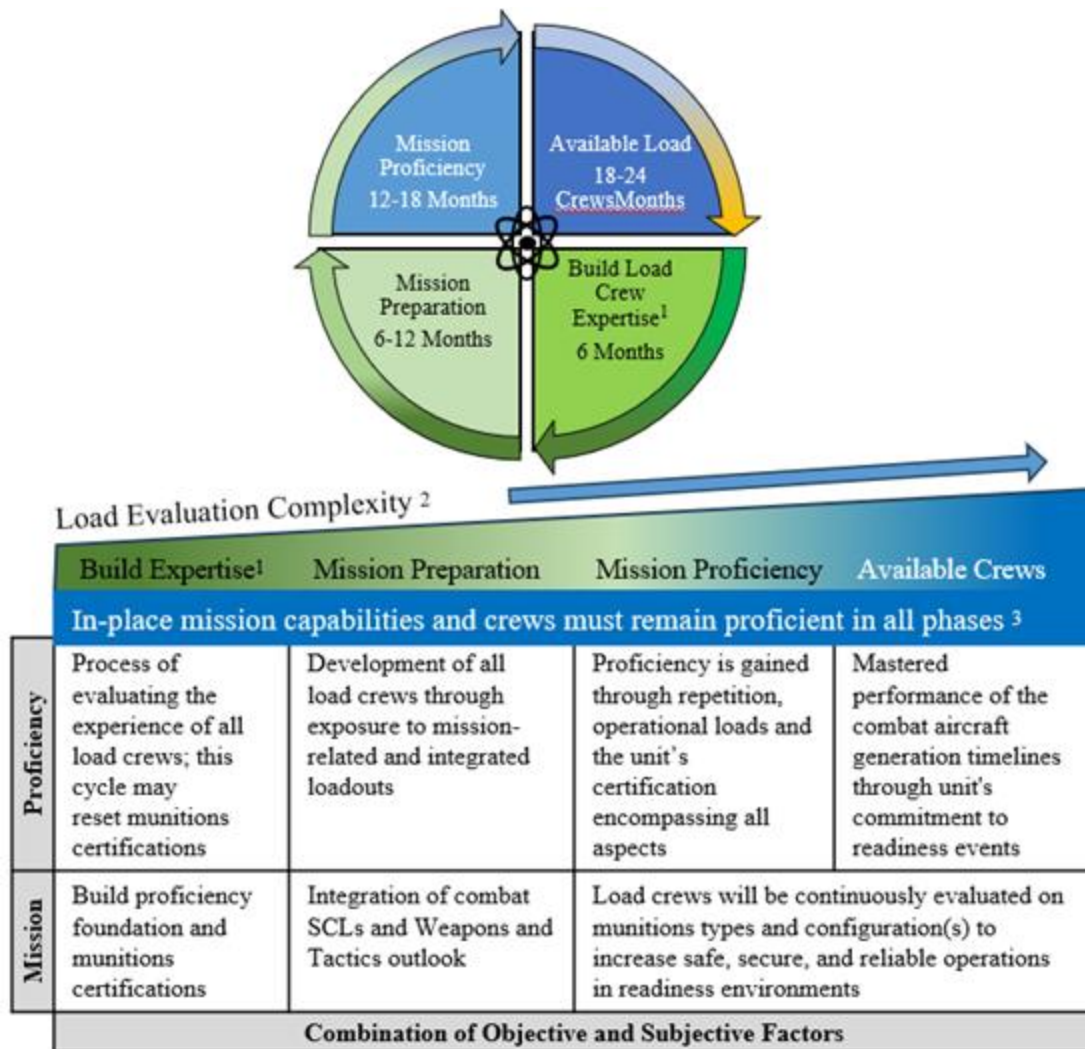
Mission Proficiency 12-18 Months

Available Load 18-24 CrewsMonths

Mission Preparation 6-12 Months

Build Load Crew Expertise$^1$ 6 Months

Load Evaluation Complexity $^2$

| | Build Expertise$^1$ | Mission Preparation | Mission Proficiency | Available Crews |
|---|---|---|---|---|
| | In-place mission capabilities and crews must remain proficient in all phases $^3$ | | | |
| Proficiency | Process of evaluating the experience of all load crews; this cycle may reset munitions certifications | Development of all load crews through exposure to mission-related and integrated loadouts | Proficiency is gained through repetition, operational loads and the unit's certification encompassing all aspects | Mastered performance of the combat aircraft generation timelines through unit's commitment to readiness events |
| Mission | Build proficiency foundation and munitions certifications | Integration of combat SCLs and Weapons and Tactics outlook | Load crews will be continuously evaluated on munitions types and configuration(s) to increase safe, secure, and reliable operations in readiness environments | |

Combination of Objective and Subjective Factors